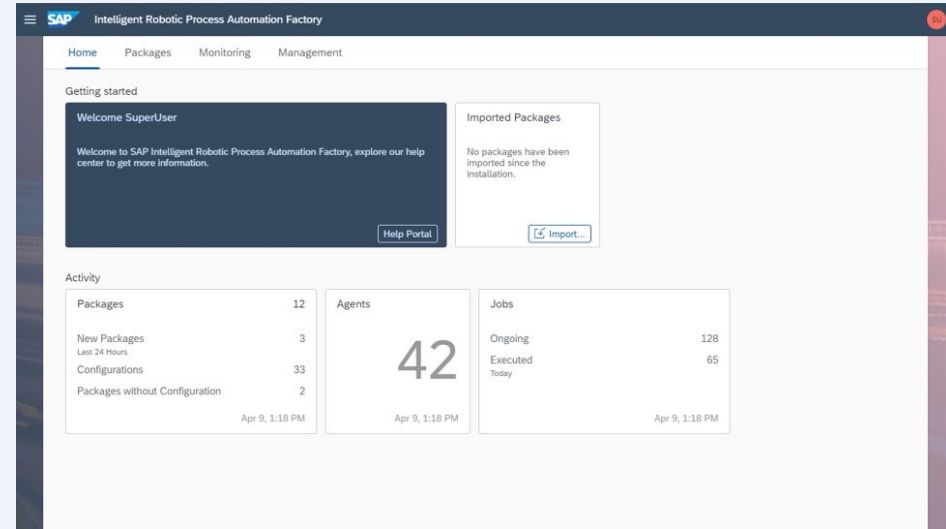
SAP Intelligent Robotic Process Automation Factory

SU

Home Packages Monitoring Management

Getting started

Welcome SuperUser

Welcome to SAP Intelligent Robotic Process Automation Factory, explore our help center to get more information.

Help Portal

Imported Packages

No packages have been imported since the installation.

Import...

Activity

| Packages | 12 |
|---|---|
| New Packages<br>Last 24 Hours | 3 |
| Configurations | 33 |
| Packages without Configuration | 2 |

Apr 9, 1:18 PM

Agents

42

Apr 9, 1:18 PM

| Jobs | |
|---|---|
| Ongoing | 128 |
| Executed<br>Today | 65 |

Apr 9, 1:18 PM